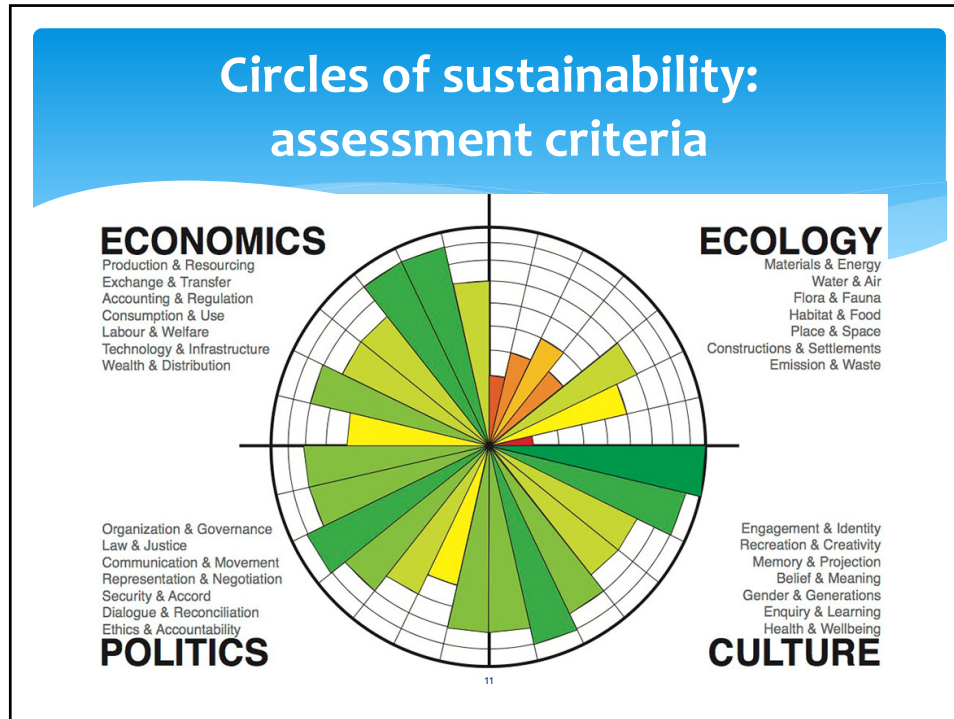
Circles of sustainability: assessment criteria

ECONOMICS
Production & Resourcing
Exchange & Transfer
Accounting & Regulation
Consumption & Use
Labour & Welfare
Technology & Infrastructure
Wealth & Distribution

ECOLOGY
Materials & Energy
Water & Air
Flora & Fauna
Habitat & Food
Place & Space
Constructions & Settlements
Emission & Waste

Organization & Governance
Law & Justice
Communication & Movement
Representation & Negotiation
Security & Accord
Dialogue & Reconciliation
Ethics & Accountability
POLITICS

Engagement & Identity
Recreation & Creativity
Memory & Projection
Belief & Meaning
Gender & Generations
Enquiry & Learning
Health & Wellbeing
CULTURE

11